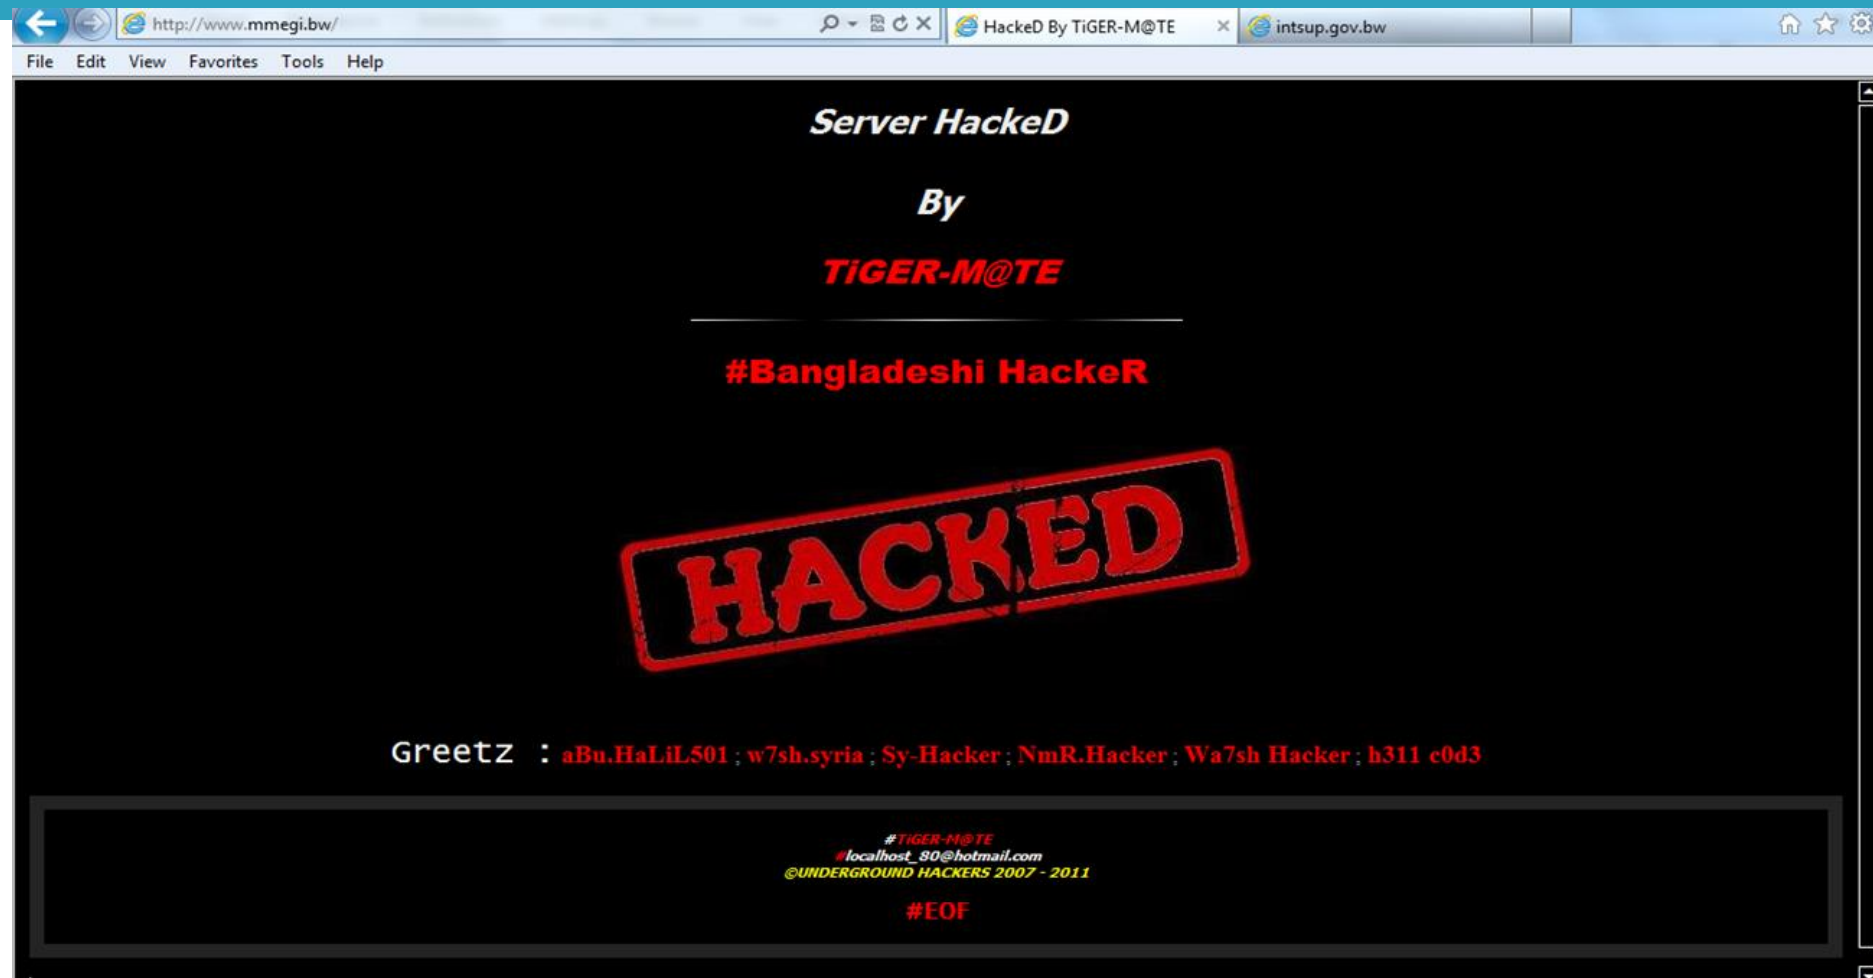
http://www.mmegi.bw/

HackeD By TiGER-M@TE

intsup.gov.bw

File Edit View Favorites Tools Help

Server HackeD

By

TiGER-M@TE

#Bangladeshi HackeR

HACKED

Greetz : aBu.HaLiL501 ; w7sh.syria ; Sy-Hacker ; NmR.Hacker ; Wa7sh Hacker ; h311 c0d3

#TiGER-M@TE
#localhost_80@hotmail.com
©UNDERGROUND HACKERS 2007 - 2011

#EOF